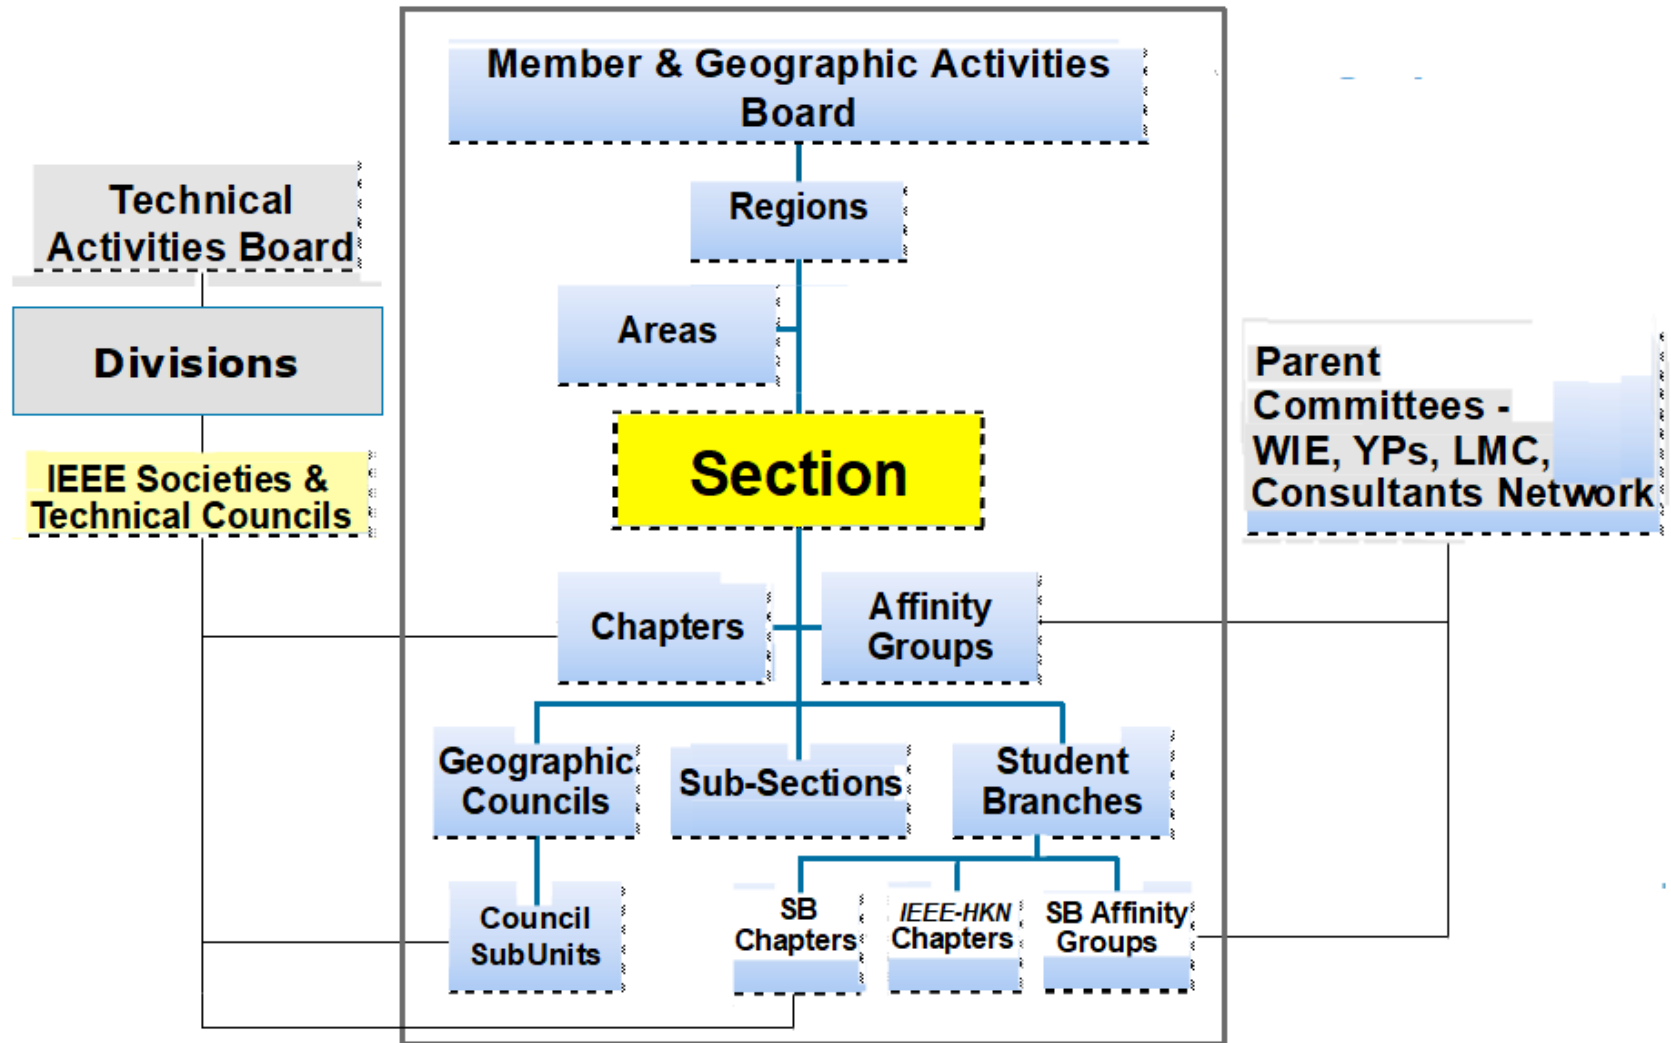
Member & Geographic Activities Board

Technical Activities Board

Regions

Areas

Divisions

Section

IEEE Societies & Technical Councils

Parent Committees - WIE, YPs, LMC, Consultants Network

Chapters

Affinity Groups

Geographic Councils

Sub-Sections

Student Branches

Council SubUnits

SB Chapters

IEEE-HKN Chapters

SB Affinity Groups